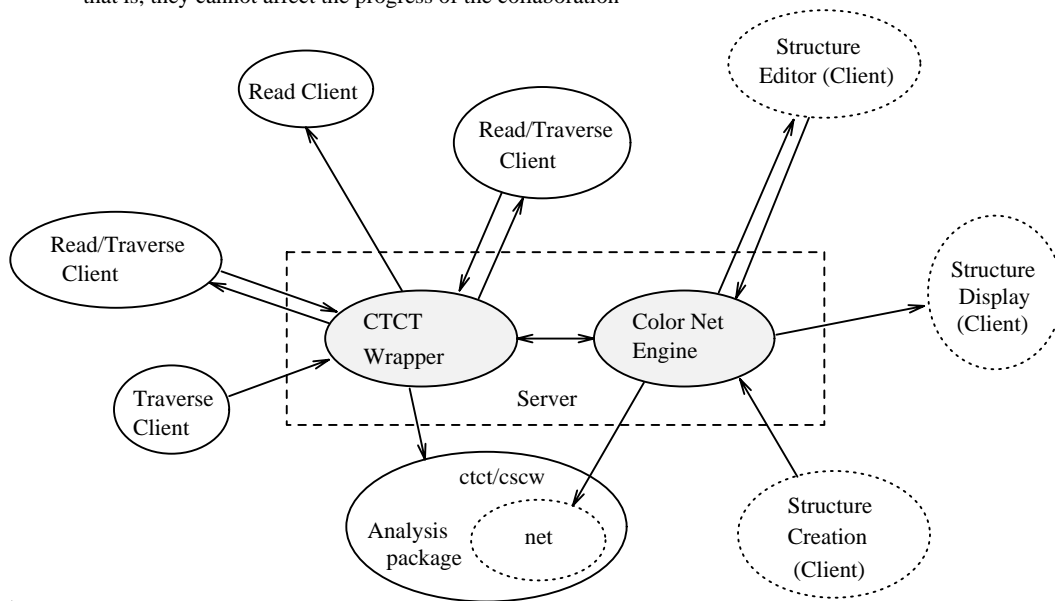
that is, they cannot affect the progress of the collaboration

Read Client

Read/Traverse Client

Structure Editor (Client)

Read/Traverse Client

Structure Display (Client)

CTCT Wrapper

Color Net Engine

Traverse Client

Server

ctct/cscw

Analysis package

net

Structure Creation (Client)